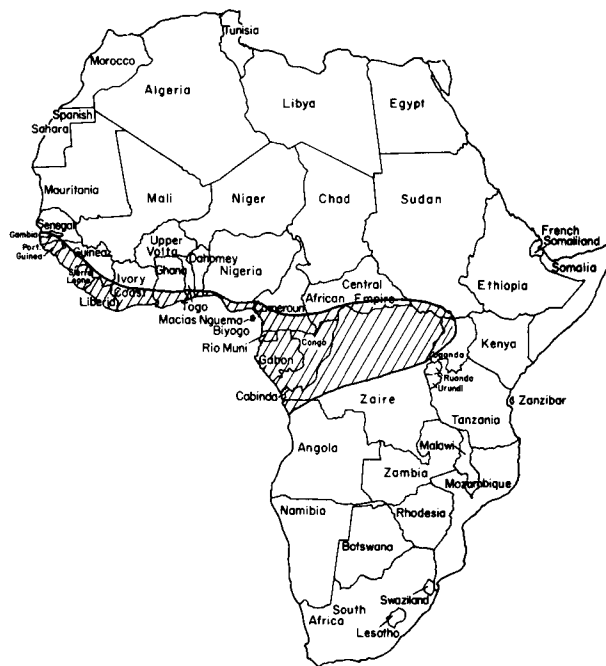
Tunisia
Morocco
Algeria
Libya
Egypt
Spanish
Sahara
Mauritania
Mali
Niger
Chad
Sudan
French
Somaliland
Somalia
Senegal
Gambia
Port. Guinea
Guinea
Sierra Leone
Upper Volta
Dahomey
Ghana
Ivory Coast
Liberia
Nigeria
Central African Empire
Ethiopia
Togo
Cameroun
Macias Nguema
Biyogo
Rio Muni
Congo
Gabon
Uganda
Kenya
Ruanda
Urundi
Cabinda
Zaire
Zanzibar
Tanzania
Angola
Malawi
Zambia
Mozambique
Namibia
Rhodesia
Botswana
Swaziland
South Africa
Lesotho